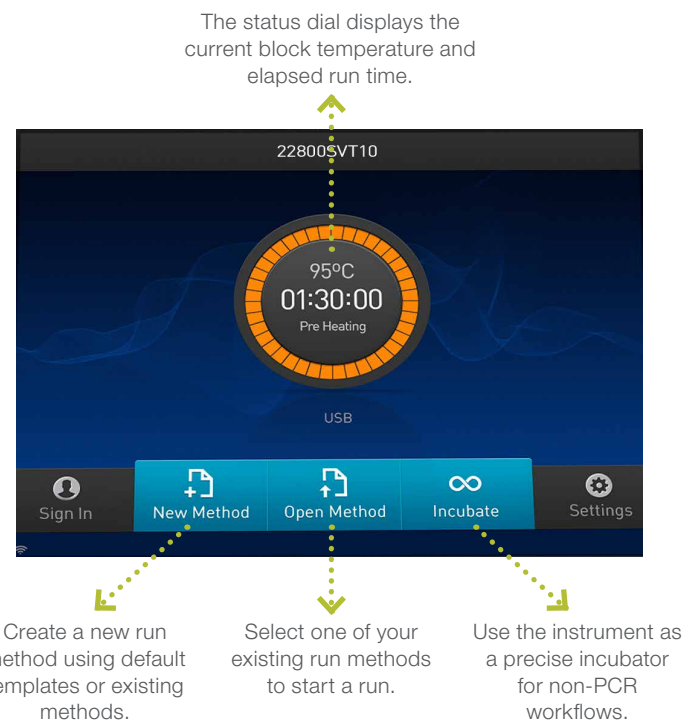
The status dial displays the current block temperature and elapsed run time.

22800SVT10

95ºC
01:30:00
Pre Heating

USB

Sign In

New Method

Open Method

Incubate

Settings

Create a new run method using default templates or existing methods.

Select one of your existing run methods to start a run.

Use the instrument as a precise incubator for non-PCR workflows.